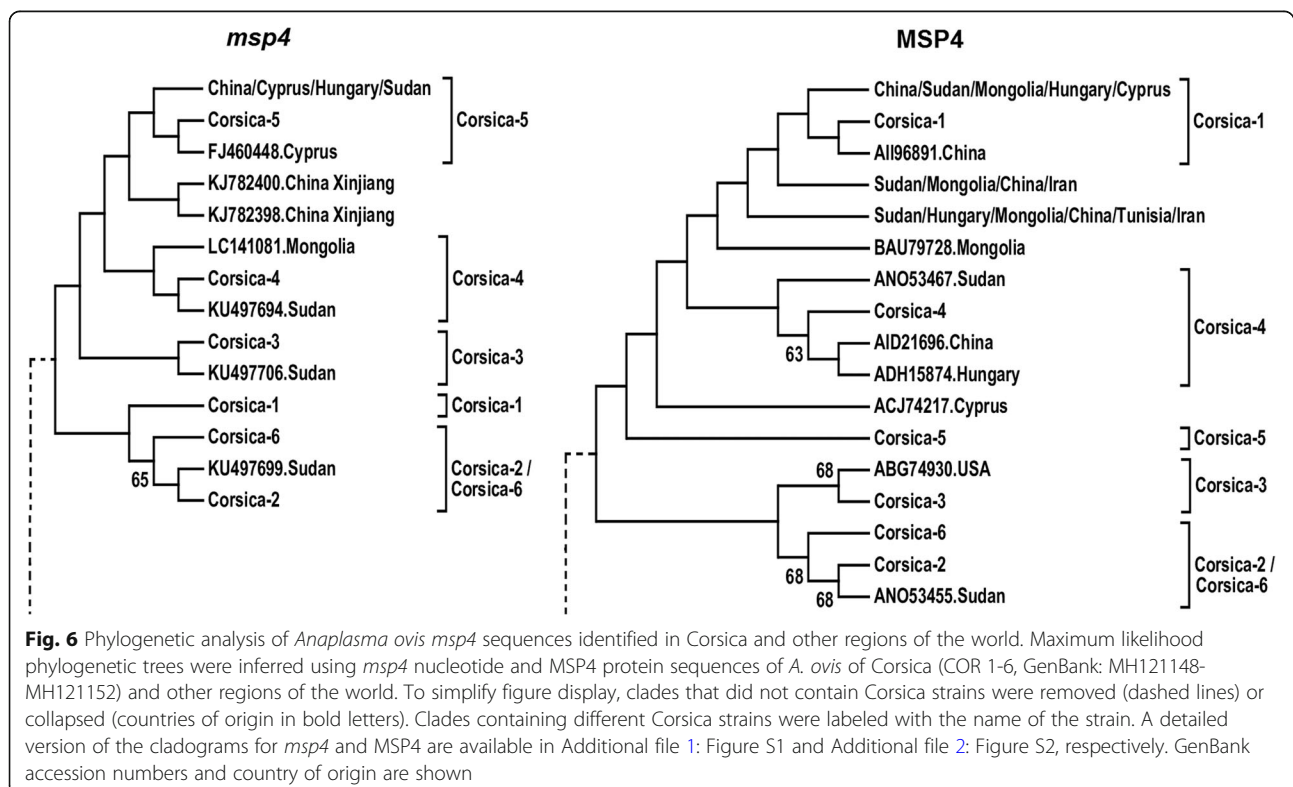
msp4

China/Cyprus/Hungary/Sudan
Corsica-5
FJ460448.Cyprus
Corsica-5
KJ782400.China Xinjiang
KJ782398.China Xinjiang
LC141081.Mongolia
Corsica-4
KU497694.Sudan
Corsica-4
Corsica-3
KU497706.Sudan
Corsica-3
Corsica-1
Corsica-1
Corsica-6
KU497699.Sudan
65
Corsica-2
Corsica-2 / Corsica-6

MSP4

China/Sudan/Mongolia/Hungary/Cyprus
Corsica-1
AII96891.China
Corsica-1
Sudan/Mongolia/China/Iran
Sudan/Hungary/Mongolia/China/Tunisia/Iran
BAU79728.Mongolia
ANO53467.Sudan
Corsica-4
63
AID21696.China
ADH15874.Hungary
Corsica-4
ACJ74217.Cyprus
Corsica-5
Corsica-5
68
ABG74930.USA
Corsica-3
Corsica-3
Corsica-6
Corsica-2
68
68
ANO53455.Sudan
Corsica-2 / Corsica-6

Fig. 6 Phylogenetic analysis of Anaplasma ovis msp4 sequences identified in Corsica and other regions of the world. Maximum likelihood phylogenetic trees were inferred using msp4 nucleotide and MSP4 protein sequences of A. ovis of Corsica (COR 1-6, GenBank: MH121148-MH121152) and other regions of the world. To simplify figure display, clades that did not contain Corsica strains were removed (dashed lines) or collapsed (countries of origin in bold letters). Clades containing different Corsica strains were labeled with the name of the strain. A detailed version of the cladograms for msp4 and MSP4 are available in Additional file 1: Figure S1 and Additional file 2: Figure S2, respectively. GenBank accession numbers and country of origin are shown